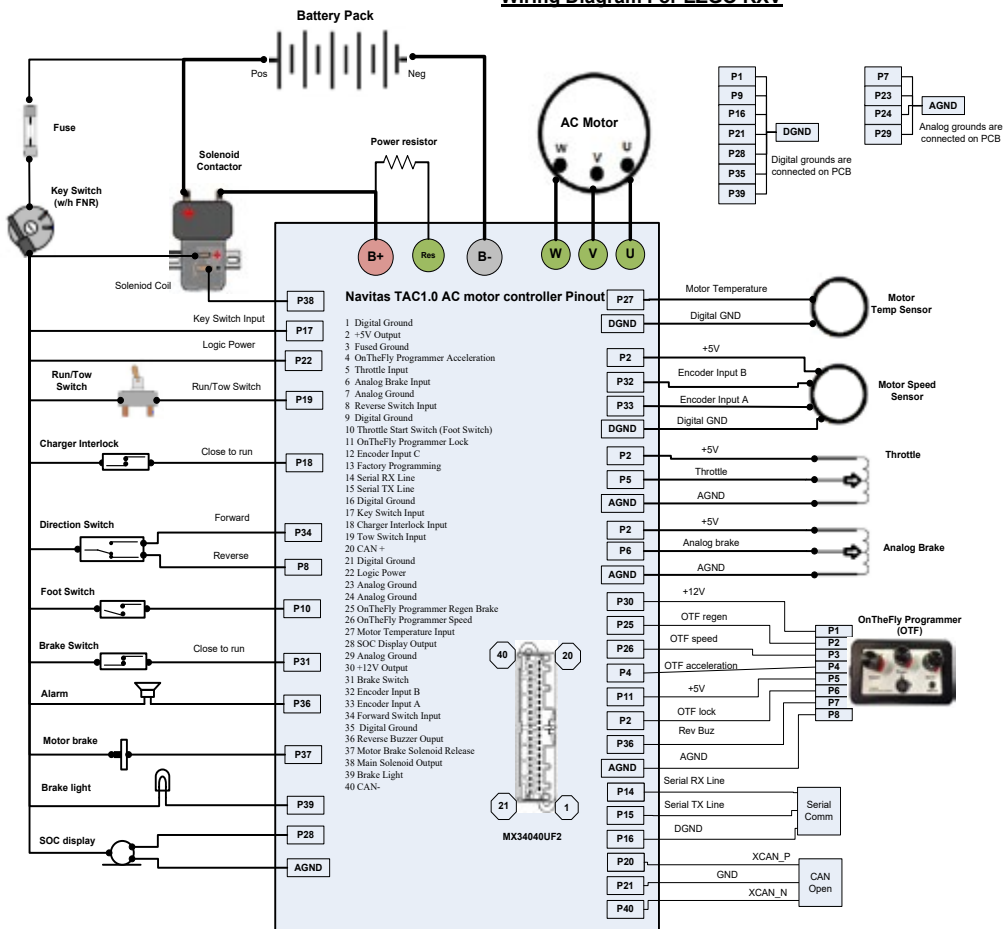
Wiring Diagram For EZGO RXV

Battery Pack

Pos

Neg

Fuse

Key Switch (w/h FNR)

Solenoid Contactor

Power resistor

AC Motor

W V U

P1
P9
P16
P21
P28
P35
P39

DGND

Digital grounds are connected on PCB

P7
P23
P24
P29

AGND

Analog grounds are connected on PCB

B+ Res B- W V U

Soleniod Coil

P38

Navitas TAC1.0 AC motor controller Pinout

P27

Motor Temperature

Motor Temp Sensor

Key Switch Input

P17

DGND

Digital GND

Logic Power

P22

1 Digital Ground
2 +5V Output
3 Fused Ground
4 OnTheFly Programmer Acceleration
5 Throttle Input
6 Analog Brake Input
7 Analog Ground
8 Reverse Switch Input
9 Digital Ground
10 Throttle Start Switch (Foot Switch)
11 OnTheFly Programmer Lock
12 Encoder Input C
13 Factory Programming
14 Serial RX Line
15 Serial TX Line
16 Digital Ground
17 Key Switch Input
18 Charger Interlock Input
19 Tow Switch Input
20 CAN +
21 Digital Ground
22 Logic Power
23 Analog Ground
24 Analog Ground
25 OnTheFly Programmer Regen Brake
26 OnTheFly Programmer Speed
27 Motor Temperature Input
28 SOC Display Output
29 Analog Ground
30 +12V Output
31 Brake Switch
32 Encoder Input B
33 Encoder Input A
34 Forward Switch Input
35 Digital Ground
36 Reverse Buzzer Output
37 Motor Brake Solenoid Release
38 Main Solenoid Output
39 Brake Light
40 CAN-

P2 +5V

Run/Tow Switch

Run/Tow Switch

P19

P32 Encoder Input B

Motor Speed Sensor

P33 Encoder Input A

DGND Digital GND

Charger Interlock

Close to run

P18

P2 +5V

Throttle

P5 Throttle

AGND AGND

Direction Switch

Forward

P34

P2 +5V

Reverse

P8

P6 Analog brake

Analog Brake

AGND AGND

Foot Switch

P10

P30 +12V

P25 OTF regen

OnTheFly Programmer (OTF)

P26 OTF speed

Brake Switch

Close to run

P31

40 20

P4 OTF acceleration

P1
P2
P3
P4
P5
P6
P7
P8

Alarm

P36

P11 +5V

P2 OTF lock

Motor brake

P37

P36 Rev Buz

AGND AGND

Brake light

P39

21 1

P14 Serial RX Line

P15 Serial TX Line

Serial Comm

SOC display

P28

MX34040UF2

P16 DGND

AGND

P20 XCAN_P

P21 GND

CAN Open

P40 XCAN_N